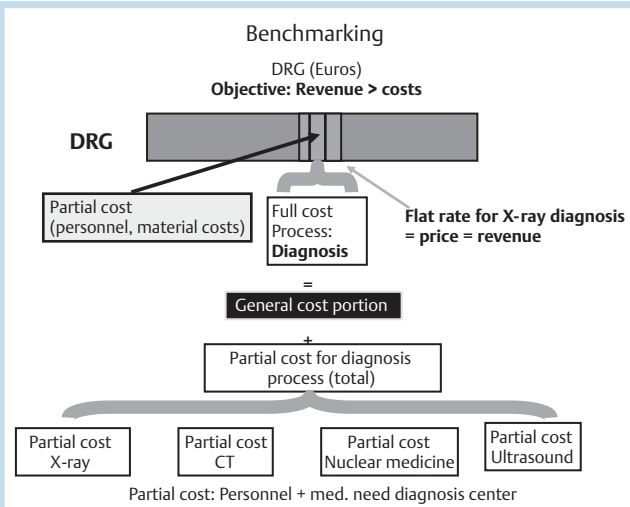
Benchmarking

DRG (Euros)
**Objective: Revenue > costs**

**DRG**

Partial cost (personnel, material costs)

Full cost Process: **Diagnosis**

**Flat rate for X-ray diagnosis = price = revenue**

=

General cost portion

+

Partial cost for diagnosis process (total)

Partial cost X-ray

Partial cost CT

Partial cost Nuclear medicine

Partial cost Ultrasound

Partial cost: Personnel + med. need diagnosis center